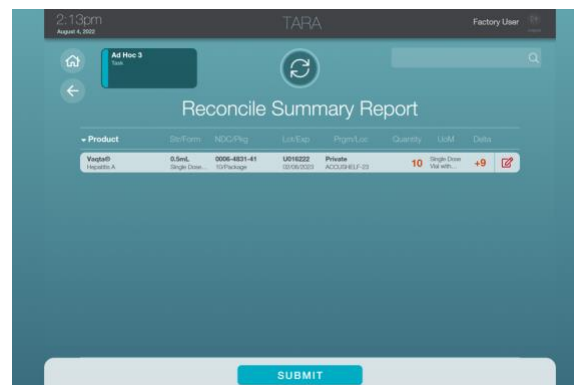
2:13pm
August 4, 2022

TARA

Factory User

Ad Hoc 3
Task

Reconcile Summary Report

| Product | Str/Form | NDC/Pkg | Lot/Exp | Prgm/Loc | Quantity | UoM | Delta |
|---|---|---|---|---|---|---|---|
| Vaqta® Hepatitis A | 0.5mL Single Dose... | 0006-4831-41 10/Package | U016222 02/08/2023 | Private ACCUSHELF-23 | 10 | Single Dose Vial with... | +9 |

SUBMIT